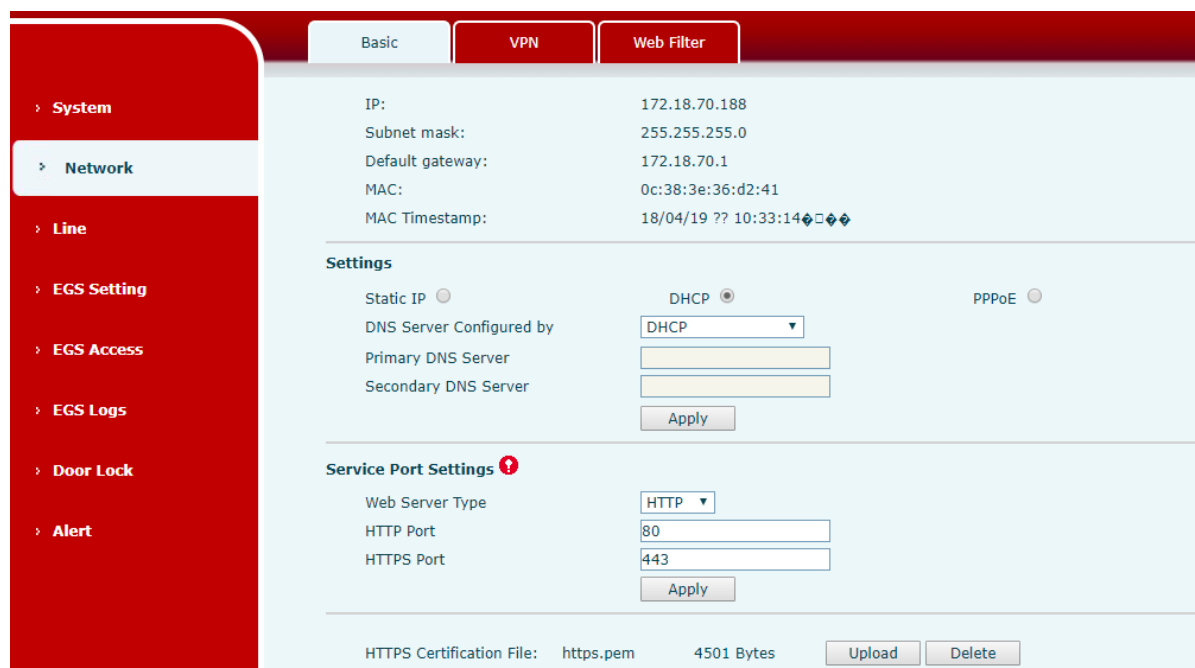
Basic VPN Web Filter

› System
› Network
› Line
› EGS Setting
› EGS Access
› EGS Logs
› Door Lock
› Alert

IP: 172.18.70.188
Subnet mask: 255.255.255.0
Default gateway: 172.18.70.1
MAC: 0c:38:3e:36:d2:41
MAC Timestamp: 18/04/19 ?? 10:33:14�□��

Settings

Static IP DHCP PPPoE
DNS Server Configured by DHCP
Primary DNS Server
Secondary DNS Server
Apply

Service Port Settings

Web Server Type HTTP
HTTP Port 80
HTTPS Port 443
Apply

HTTPS Certification File: https.pem 4501 Bytes Upload Delete